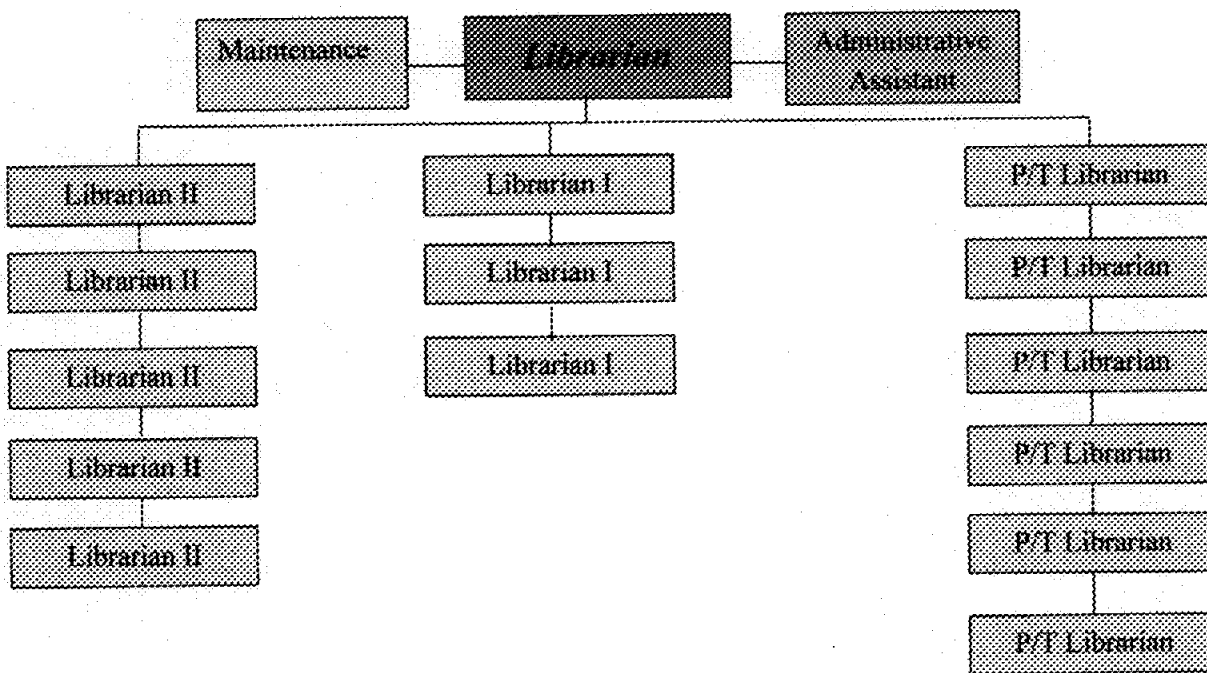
Maintenance

Librarian

Administrative Assistant

Librarian II

Librarian II

Librarian II

Librarian II

Librarian II

Librarian I

Librarian I

Librarian I

P/T Librarian

P/T Librarian

P/T Librarian

P/T Librarian

P/T Librarian

P/T Librarian